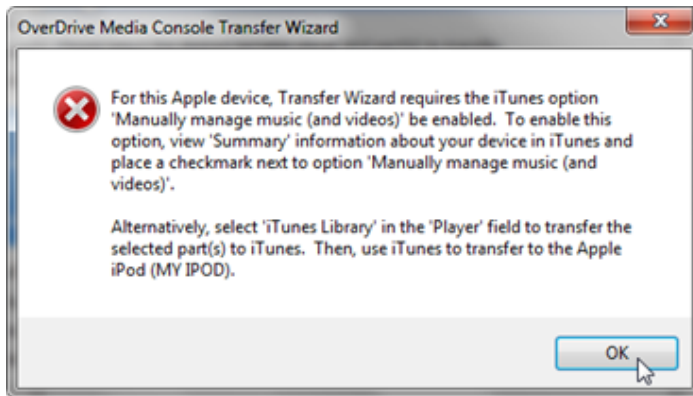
OverDrive Media Console Transfer Wizard

For this Apple device, Transfer Wizard requires the iTunes option 'Manually manage music (and videos)' be enabled. To enable this option, view 'Summary' information about your device in iTunes and place a checkmark next to option 'Manually manage music (and videos)'.

Alternatively, select 'iTunes Library' in the 'Player' field to transfer the selected part(s) to iTunes. Then, use iTunes to transfer to the Apple iPod (MY IPOD).

OK